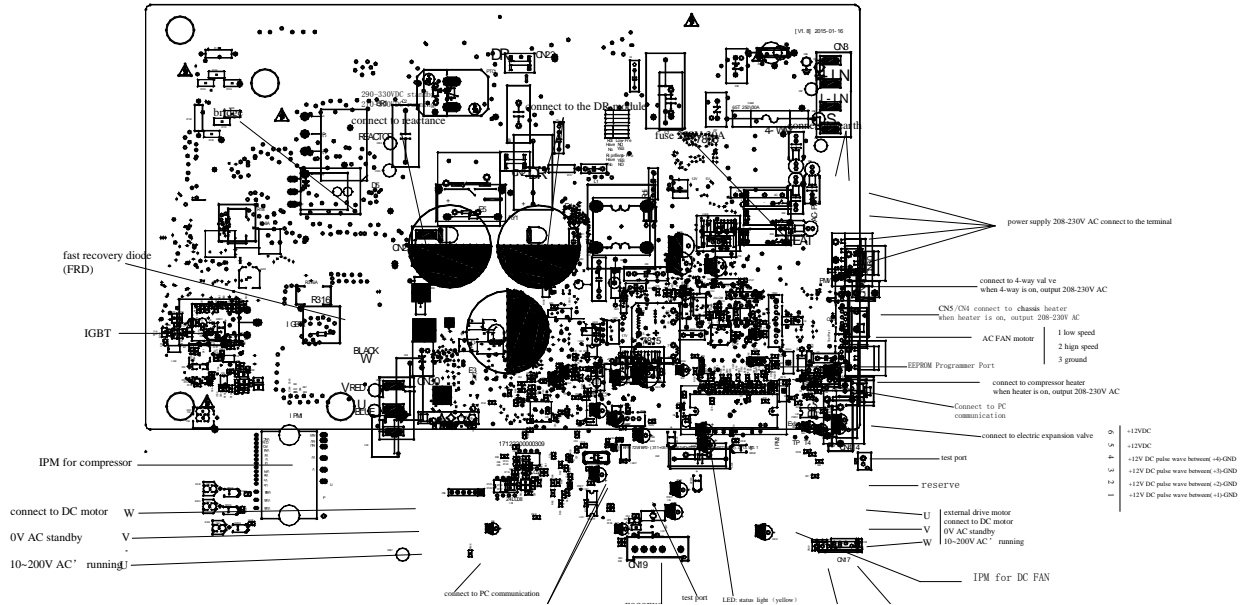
[V1.8] 2015-01-16

CN8

L-IN

L-IN

290~330VDC standby

connect to reactance

bridge

REACTOR

connect to the DR module

DR

fuse

4-way

connect to earth

power supply 208-230V AC connect to the terminal

fast recovery diode (FRD)

R316

IGBT

connect to 4-way val ve when 4-way is on, output 208-230V AC

CN5/CN4 connect to chassis heater when heater is on, output 208-230V AC

AC FAN motor

1 low speed

2 high speed

3 ground

EEPROM Programmer Port

BLACK W

RED V

BLUE U

connect to compressor heater when heater is on, output 208-230V AC

Connect to PC communication

connect to electric expansion valve

IPM

IPM for compressor

1712200000309

test port

reserve

6 +12VDC

5 +12VDC

4 +12V DC pulse wave between(+4)-GND

3 +12V DC pulse wave between(+3)-GND

2 +12V DC pulse wave between(+2)-GND

1 +12V DC pulse wave between(+1)-GND

connect to DC motor W

0V AC standby V

10~200V AC' running U

U

V

W

external drive motor connect to DC motor

0V AC standby

10~200V AC' running

IPM for DC FAN

CN17

CN19

connect to PC communication

test port

LED status light (yellow)